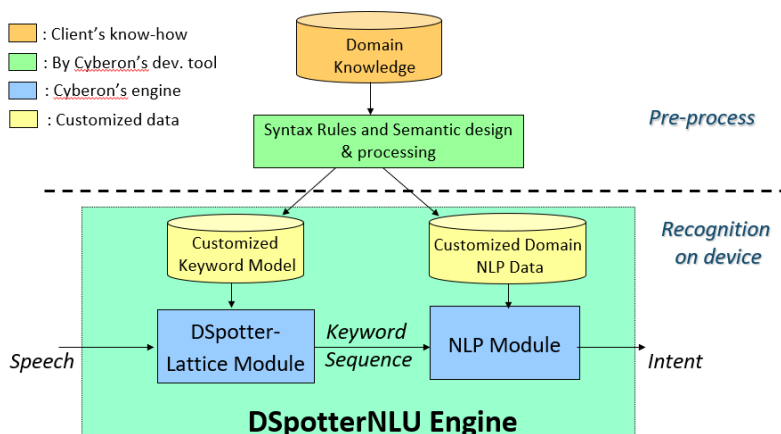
: Client's know-how
: By Cyberon's dev. tool
: Cyberon's engine
: Customized data

Domain Knowledge

Syntax Rules and Semantic design & processing

Pre-process

Recognition on device

Customized Keyword Model

Customized Domain NLP Data

Speech

DSpotter-Lattice Module

Keyword Sequence

NLP Module

Intent

DSpotterNLU Engine